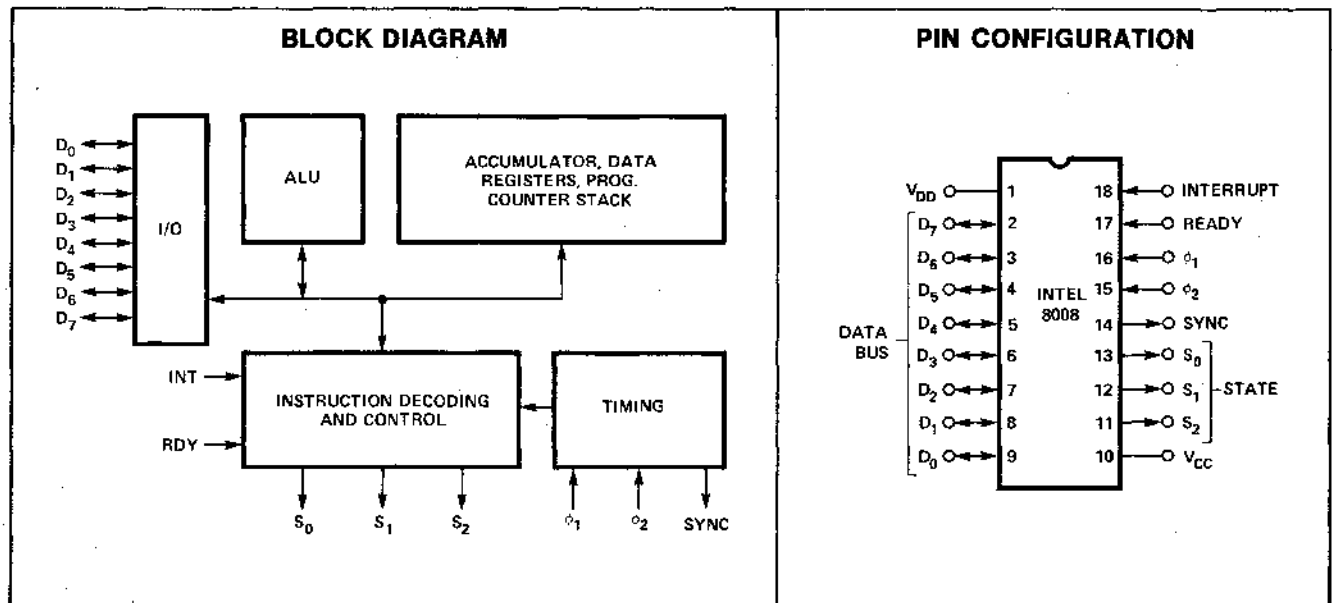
BLOCK DIAGRAM

$D_0$
$D_1$
$D_2$
$D_3$
$D_4$
$D_5$
$D_6$
$D_7$

I/O

ALU

ACCUMULATOR, DATA REGISTERS, PROG. COUNTER STACK

INT

RDY

INSTRUCTION DECODING AND CONTROL

TIMING

$S_0$ $S_1$ $S_2$

$\phi_1$ $\phi_2$ SYNC

PIN CONFIGURATION

| Pin | Name | Pin | Name |
|---|---|---|---|
| 1 | $V_{DD}$ | 18 | INTERRUPT |
| 2 | $D_7$ | 17 | READY |
| 3 | $D_6$ | 16 | $\phi_1$ |
| 4 | $D_5$ | 15 | $\phi_2$ |
| 5 | $D_4$ | 14 | SYNC |
| 6 | $D_3$ | 13 | $S_0$ |
| 7 | $D_2$ | 12 | $S_1$ |
| 8 | $D_1$ | 11 | $S_2$ |
| 9 | $D_0$ | 10 | $V_{CC}$ |

DATA BUS

INTEL 8008

STATE